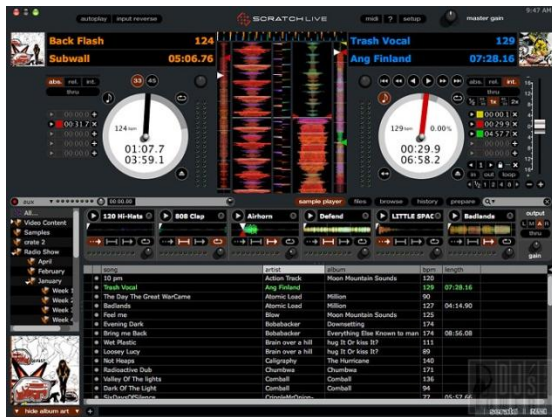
autoplay | input reverse
SCRATCH LIVE
midi | ? | setup
master gain
9:47 AM

Back Flash 124
Subwall 05:06.76
abs. rel. int.
thru
33 45
124 bpm
01:07.7
03:59.1
00:00.0
00:11.7
00:00.0
00:00.0

Trash Vocal 129
Ang Finland 07:28.16
abs. rel. int.
thru
129 bpm
0.00%
00:29.9
06:58.2
00:00.0
00:00.0
00:57.4
00:00.0
in out loop

aux
00:00.00
sample player | files | browse | history | prepare

120 Hi-Hats
808 Clap
Airhorn
Defend
LITTLE SPAC
Badlands
output
gain

All...
Video Content
Samples
crate 2
Radio Show
April
February
January
Week 1
Week 2
Week 3
Week 4

| song | artist | album | bpm | length |
|---|---|---|---|---|
| 10 pm | Action Track | Moon Mountain Sounds | 120 | |
| Trash Vocal | Ang Finland | | 129 | 07:28.16 |
| The Day The Great WarCame | Atomic Load | Million | 90 | |
| Badlands | Atomic Load | Million | 127 | 04:14.90 |
| Feel me | Blow | Moon Mountain Sounds | 125 | |
| Evening Dark | Bobabacker | Downsetting | 174 | |
| Bring me Back | Bobabacker | Everything Else Known to man | 174 | 08:56.08 |
| Wet Plastic | Brain over a hill | hug It Or kiss It? | 111 | |
| Loosey Lucy | Brain over a hill | hug It Or kiss It? | 89 | |
| Nut Heaps | Caligraphy | The Hurricane | 140 | |
| Radioactive Dub | Chumbwa | Chumbwa | 171 | |
| Valley Of The lights | Comball | Comball | 136 | |
| Dark Of The Light | Comball | Comball | 94 | |
| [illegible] | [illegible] | | 77 | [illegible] |

hide album art
serato | rane